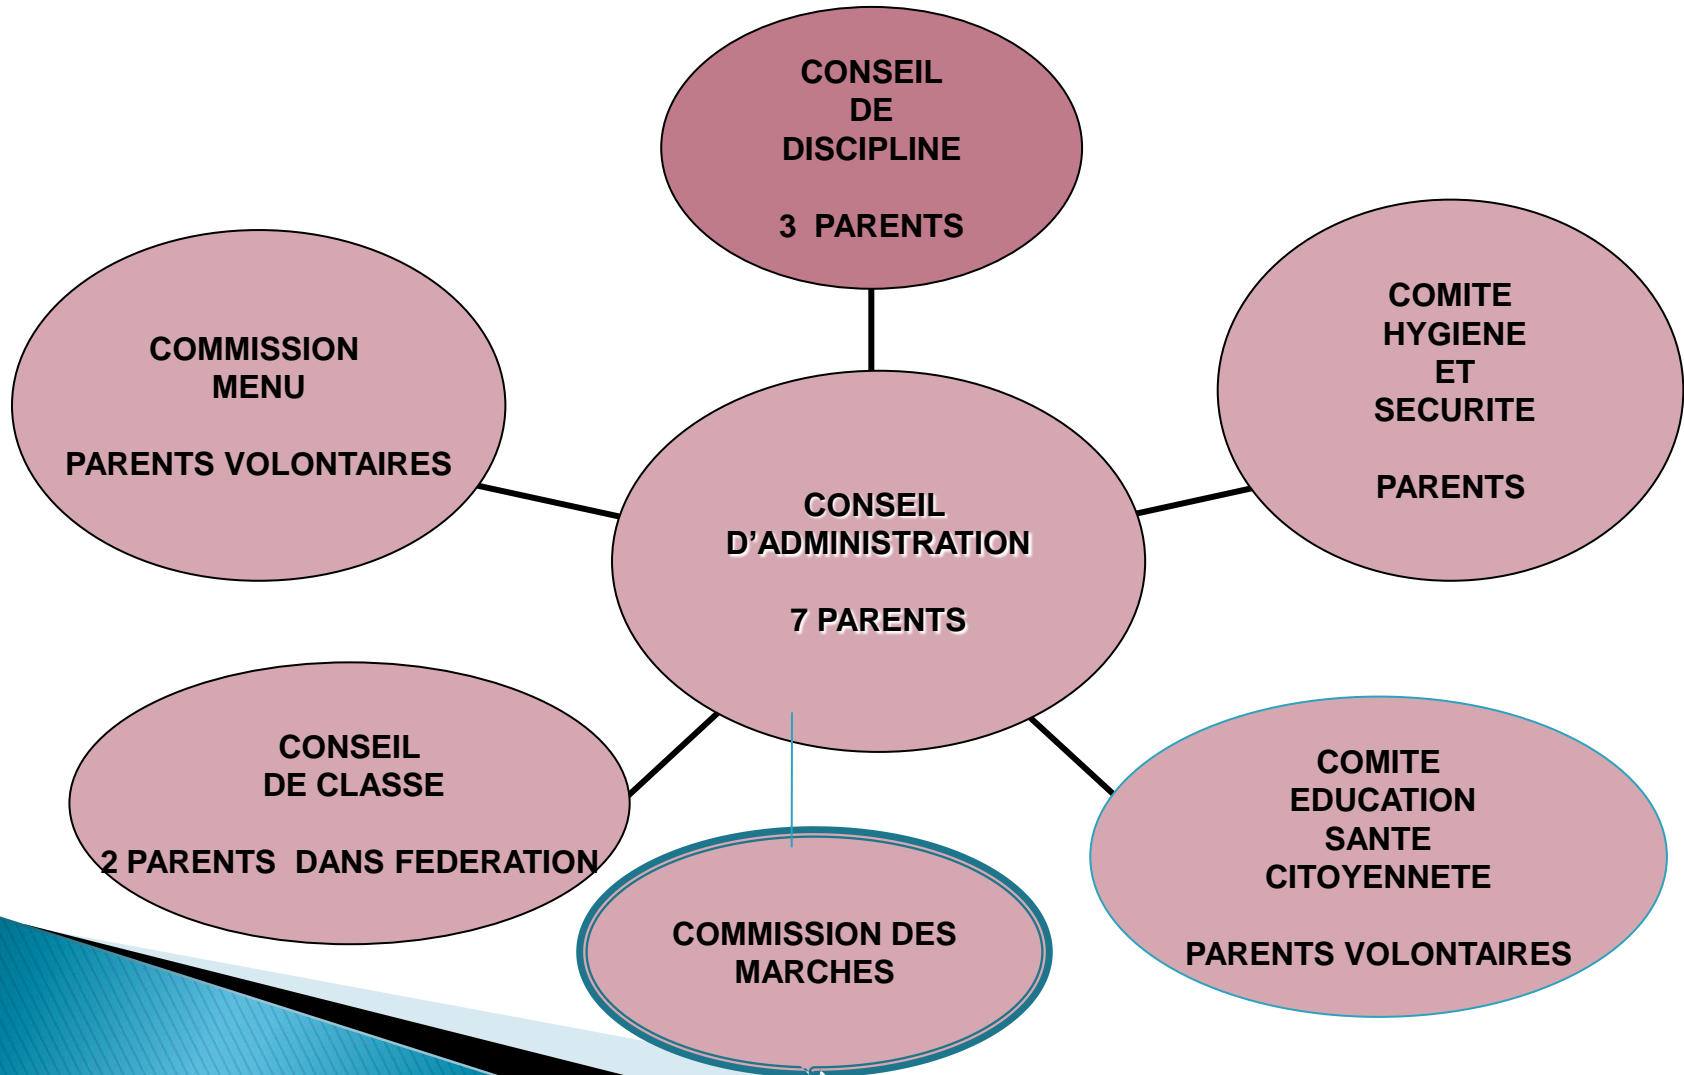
CONSEIL
DE
DISCIPLINE

3 PARENTS

COMMISSION
MENU

PARENTS VOLONTAIRES

CONSEIL
D'ADMINISTRATION

7 PARENTS

COMITE
HYGIENE
ET
SECURITE

PARENTS

CONSEIL
DE CLASSE

2 PARENTS DANS FEDERATION

COMMISSION DES
MARCHES

COMITE
EDUCATION
SANTE
CITOYENNETE

PARENTS VOLONTAIRES